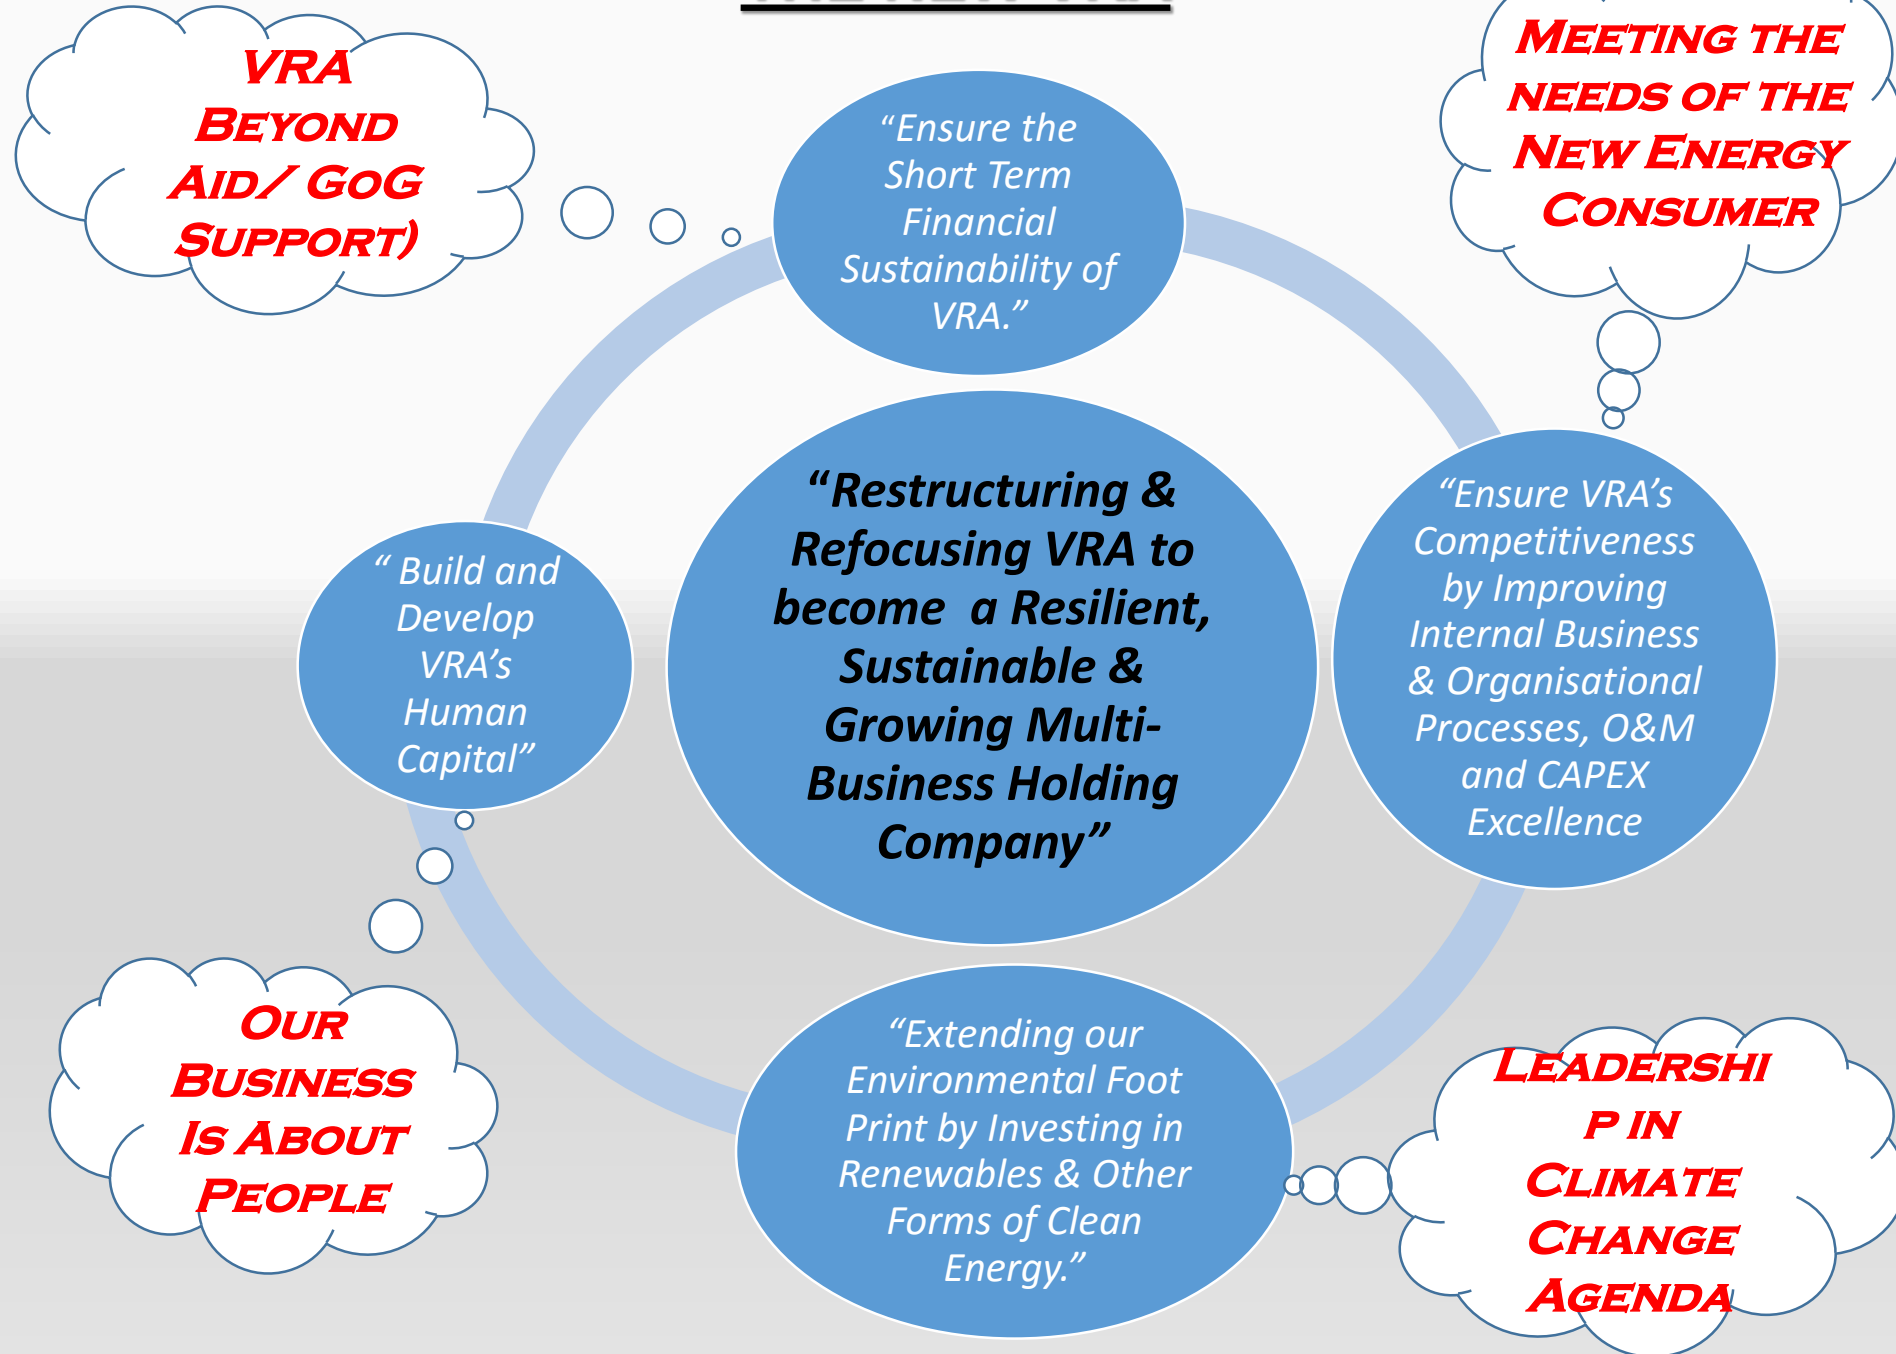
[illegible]

VRA BEYOND AID/ GOG SUPPORT)

MEETING THE NEEDS OF THE NEW ENERGY CONSUMER

"Ensure the Short Term Financial Sustainability of VRA."

"Restructuring & Refocusing VRA to become a Resilient, Sustainable & Growing Multi-Business Holding Company"

" Build and Develop VRA's Human Capital"

"Ensure VRA's Competitiveness by Improving Internal Business & Organisational Processes, O&M and CAPEX Excellence

"Extending our Environmental Foot Print by Investing in Renewables & Other Forms of Clean Energy."

OUR BUSINESS IS ABOUT PEOPLE

LEADERSHI P IN CLIMATE CHANGE AGENDA